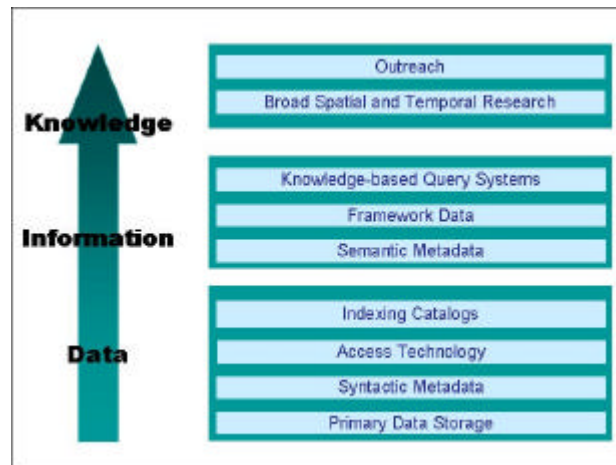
Knowledge

Information

Data

Outreach

Broad Spatial and Temporal Research

Knowledge-based Query Systems

Framework Data

Semantic Metadata

Indexing Catalogs

Access Technology

Syntactic Metadata

Primary Data Storage